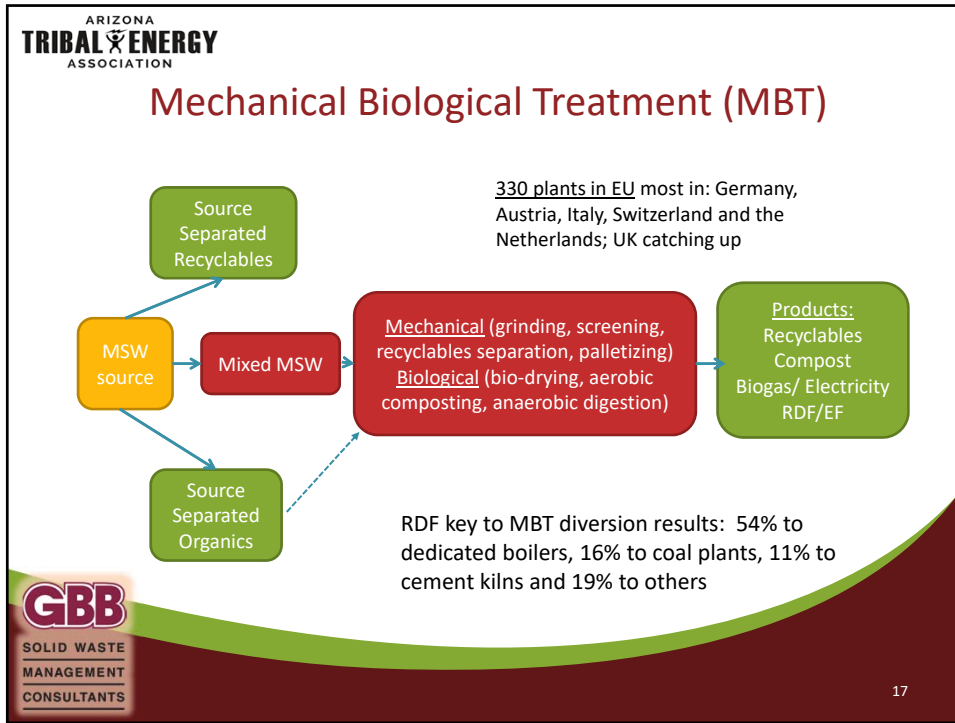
ARIZONA
TRIBAL ENERGY
ASSOCIATION

Mechanical Biological Treatment (MBT)

330 plants in EU most in: Germany, Austria, Italy, Switzerland and the Netherlands; UK catching up

Source Separated Recyclables

MSW source

Mixed MSW

Mechanical (grinding, screening, recyclables separation, palletizing) Biological (bio-drying, aerobic composting, anaerobic digestion)

Products:
Recyclables
Compost
Biogas/ Electricity
RDF/EF

Source Separated Organics

RDF key to MBT diversion results: 54% to dedicated boilers, 16% to coal plants, 11% to cement kilns and 19% to others

GBB
SOLID WASTE
MANAGEMENT
CONSULTANTS

17